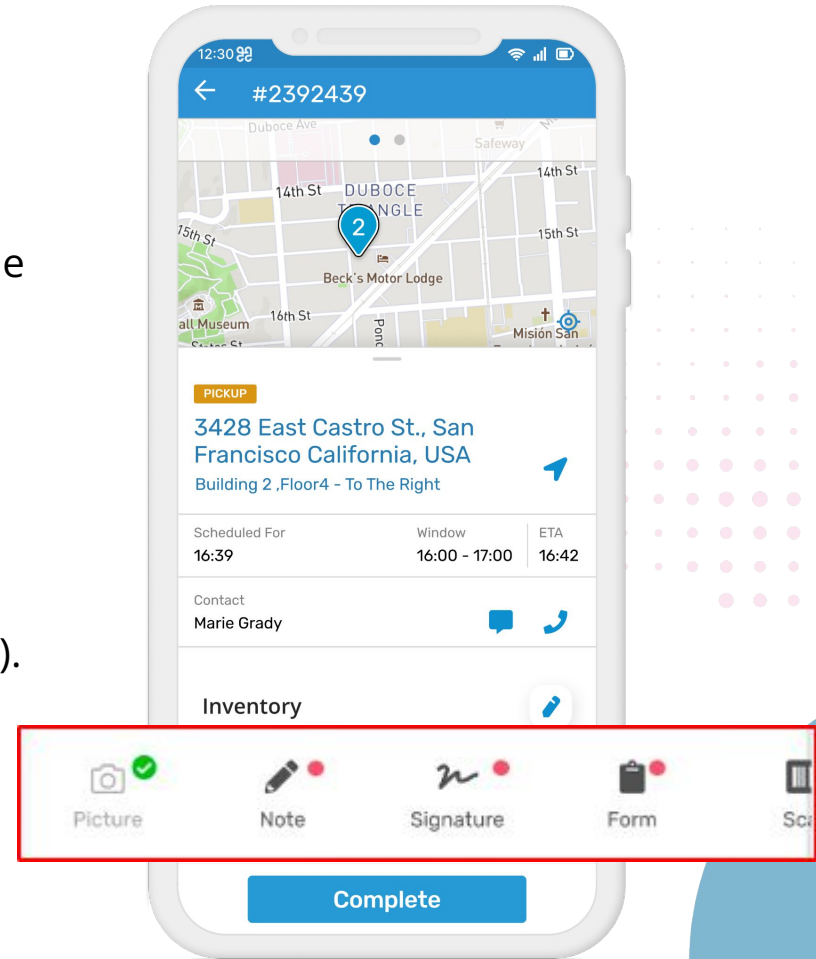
e

).

12:30

#2392439

Duboce Ave

Safeway

14th St

14th St DUBOCE TRIANGLE

15th St

15th St

2

Beck's Motor Lodge

all Museum

16th St

Ponc

Misión San

PICKUP

3428 East Castro St., San Francisco California, USA

Building 2 ,Floor4 - To The Right

| Scheduled For | Window | ETA |
|---|---|---|
| 16:39 | 16:00 - 17:00 | 16:42 |

Contact
Marie Grady

Inventory

Picture Note Signature Form Sca

Complete